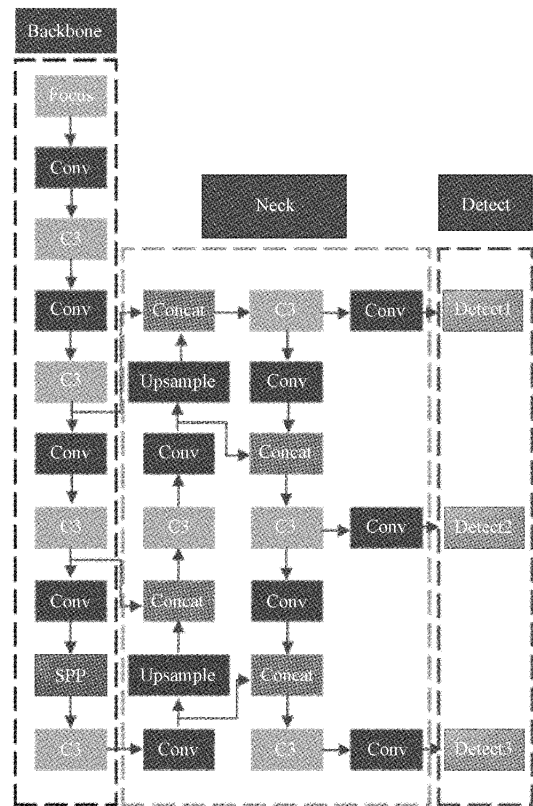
Backbone

Focus

Conv

C3

Conv

C3

Conv

C3

Conv

SPP

C3

Neck

Concat

Upsample

Conv

C3

Concat

Upsample

Conv

C3

Conv

Concat

C3

Conv

Concat

C3

Conv

Conv

Conv

Detect

Detect1

Detect2

Detect3